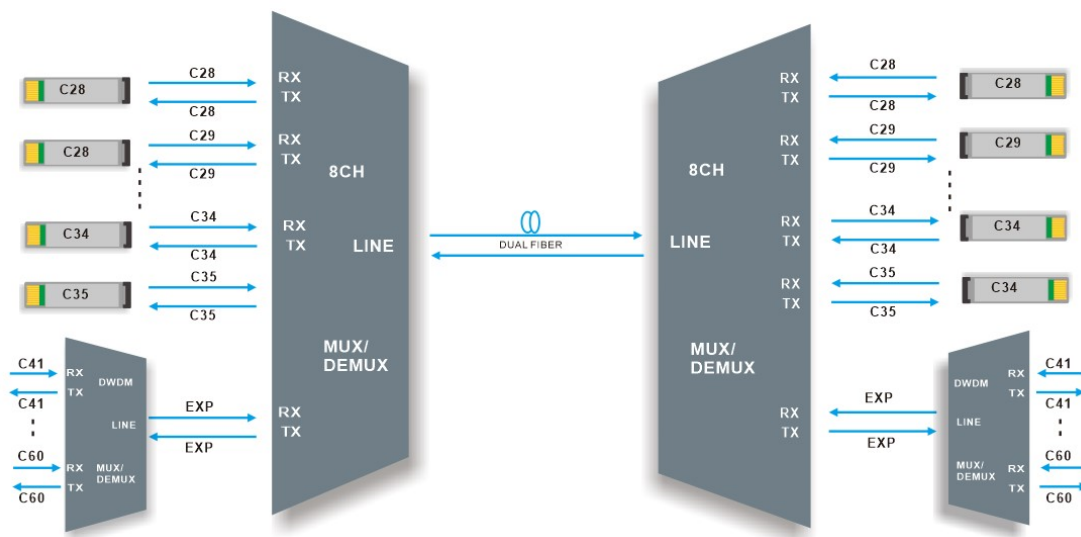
C28
C28
C28
C29
C28
C29
C34
C34
C34
C35
C35
C35

RX
TX
RX
TX
8CH
RX
TX
LINE
MUX/
DEMUX
RX
TX

C41
RX
TX
DWDM
C41
LINE
C60
RX
TX
MUX/
DEMUX
C60
EXP
EXP

DUAL FIBER

8CH
LINE
MUX/
DEMUX
RX
TX
RX
TX
RX
TX
RX
TX
RX
TX

C28
C28
C28
C29
C29
C29
C34
C34
C34
C35
C35
C34
EXP
EXP

DWDM
RX
TX
C41
C41
LINE
MUX/
DEMUX
RX
TX
C60
C60